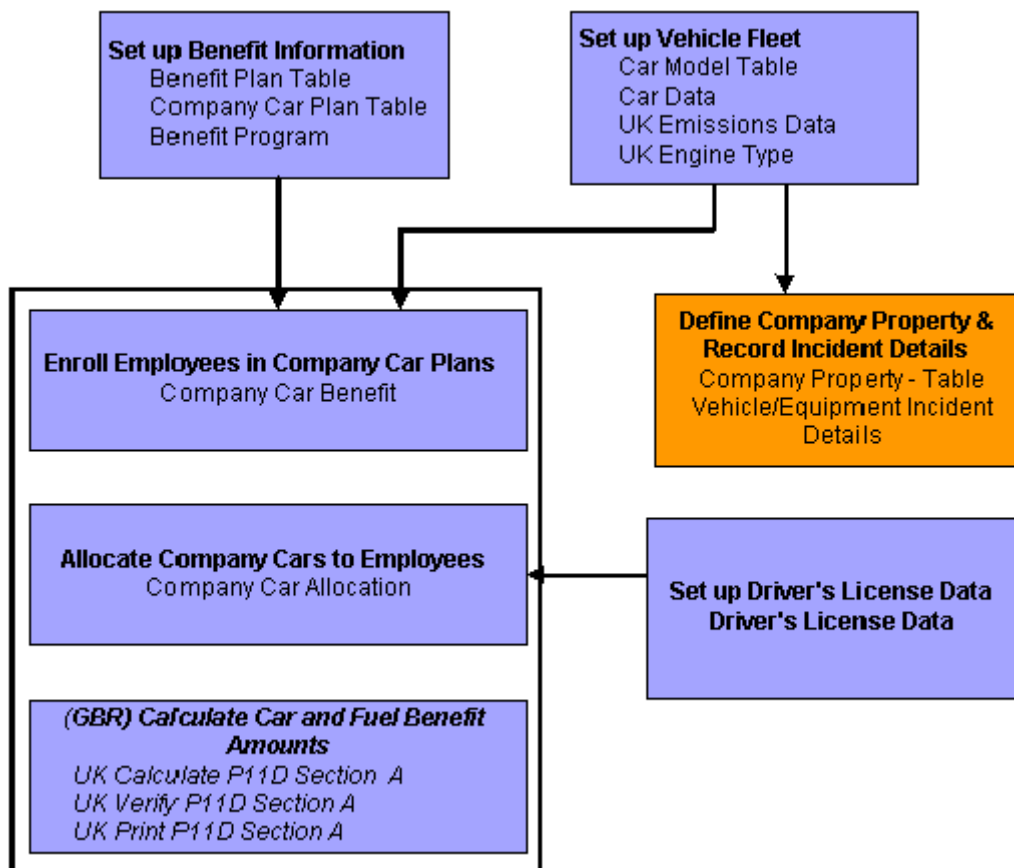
Set up Benefit Information
Benefit Plan Table
Company Car Plan Table
Benefit Program

Set up Vehicle Fleet
Car Model Table
Car Data
UK Emissions Data
UK Engine Type

Enroll Employees in Company Car Plans
Company Car Benefit

Define Company Property & Record Incident Details
Company Property - Table
Vehicle/Equipment Incident Details

Allocate Company Cars to Employees
Company Car Allocation

Set up Driver's License Data
Driver's License Data

(GBR) Calculate Car and Fuel Benefit Amounts
UK Calculate P11D Section A
UK Verify P11D Section A
UK Print P11D Section A